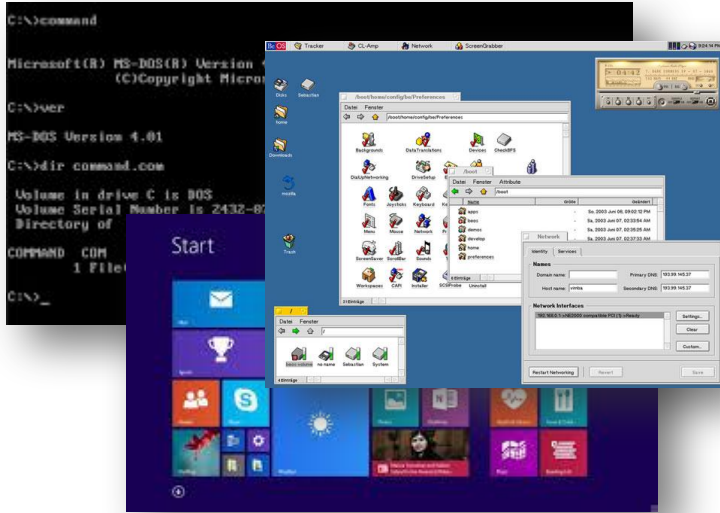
C:\>command

Microsoft(R) MS-DOS(R) Version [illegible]
(C)Copyright Micro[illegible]

C:\>ver

MS-DOS Version 4.01

C:\>dir command.com

Volume in drive C is DOS
Volume Serial Number is 2432-0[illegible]
Directory of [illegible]

COMMAND COM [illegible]
1 File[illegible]

C:\>_

Start

BeOS Tracker CL-Amp Network ScreenGrabber

/boot/home/config/be/Preferences
Datei Fenster
/boot/home/config/be/Preferences
Backgrounds DataTranslations Devices CheckBFS
DialUpNetworking DriveSetup
Fonts Joysticks Keyboard
Menu Mouse Network
ScreenSaver ScrollBar Sounds
Workspaces CAPI Installer SCSIProbe Uninstall

/boot
Datei Fenster Attribute
/boot
Name Größe Geändert
apps - So, 2003 Jun 08, 09:02:12 PM
beos - Sa, 2003 Jun 07, 02:33:54 AM
demos - Sa, 2003 Jun 07, 02:35:05 AM
develop - Sa, 2003 Jun 07, 02:37:33 AM
home
preferences

Network
Identity Services
Names
Domain name: Primary DNS: 193.99.145.27
Host name: Secondary DNS: 193.99.145.27
Network Interfaces
Settings...
Clear
Custom...
Restart Networking Revert Save

Disks Setaction
home
Downloads
Trash

Datei Fenster
/
boot volume no name Setaction System